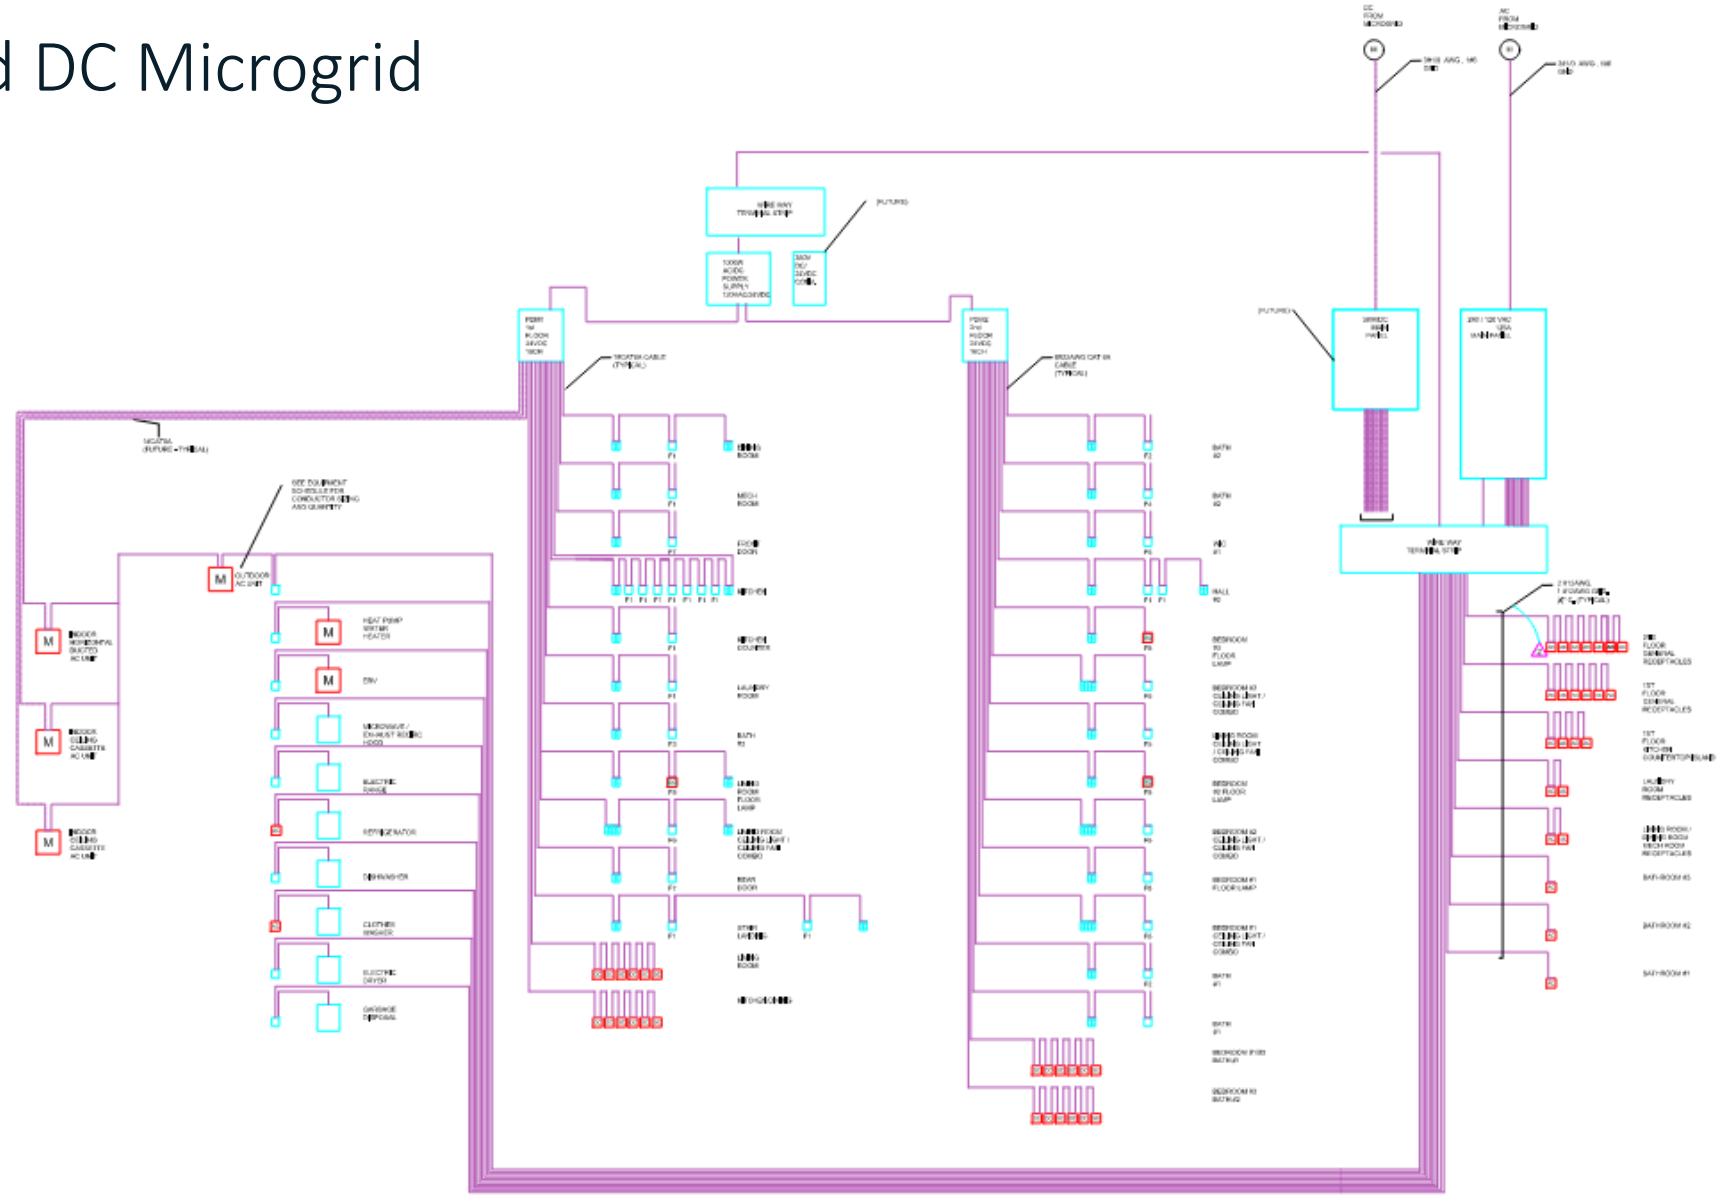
d DC Microgrid

DC FROM MICROGRID

AC FROM MICROGRID

WIRE WAY TERMINAL STRIP

(FUTURE)

PDM1 1st FLOOR 24VDC

PDM2 2nd FLOOR 24VDC

(FUTURE)

WIRE WAY TERMINAL STRIP

OUTDOOR AC UNIT

M

HEAT PUMP WATER HEATER

ERV

MICROWAVE / EXHAUST HOOD

ELECTRIC RANGE

REFRIGERATOR

DISHWASHER

CLOTHES WASHER

ELECTRIC DRYER

GARBAGE DISPOSAL

INDOOR HORIZONTAL DUCTED AC UNIT

INDOOR CEILING CASSETTE AC UNIT

INDOOR CEILING CASSETTE AC UNIT

DINING ROOM

MECH ROOM

FRONT DOOR

KITCHEN

KITCHEN COUNTER

LAUNDRY ROOM

BATH

LIVING ROOM FLOOR LAMP

LIVING ROOM CEILING LIGHT / CEILING FAN COMBO

REAR DOOR

STAIR LANDING

LIVING ROOM

BATH #2

BATH #2

WIC #1

HALL

BEDROOM FLOOR LAMP

BEDROOM CEILING LIGHT / CEILING FAN COMBO

BEDROOM FLOOR LAMP

BEDROOM CEILING LIGHT / CEILING FAN COMBO

BEDROOM #1 FLOOR LAMP

BEDROOM #1 CEILING LIGHT / CEILING FAN COMBO

BATH #1

BATH #1

2ND FLOOR GENERAL RECEPTACLES

1ST FLOOR GENERAL RECEPTACLES

1ST FLOOR KITCHEN COUNTERTOP ISLAND

LAUNDRY ROOM RECEPTACLES

BATHROOM #3

BATHROOM #2

BATHROOM #1